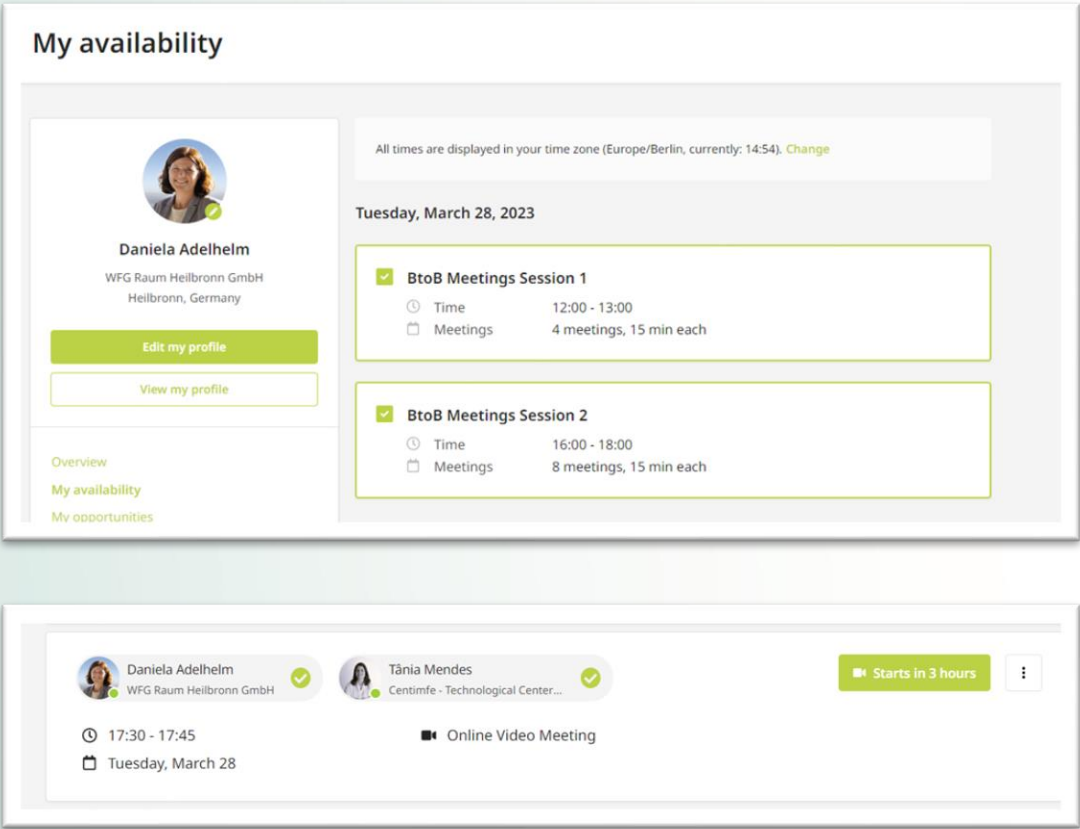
My availability

Daniela Adelhelm

WFG Raum Heilbronn GmbH
Heilbronn, Germany

Edit my profile

View my profile

Overview

My availability

My opportunities

All times are displayed in your time zone (Europe/Berlin, currently: 14:54). Change

Tuesday, March 28, 2023

BtoB Meetings Session 1
Time 12:00 - 13:00
Meetings 4 meetings, 15 min each

BtoB Meetings Session 2
Time 16:00 - 18:00
Meetings 8 meetings, 15 min each

Daniela Adelhelm
WFG Raum Heilbronn GmbH

Tânia Mendes
Centimfe - Technological Center...

Starts in 3 hours

17:30 - 17:45

Tuesday, March 28

Online Video Meeting